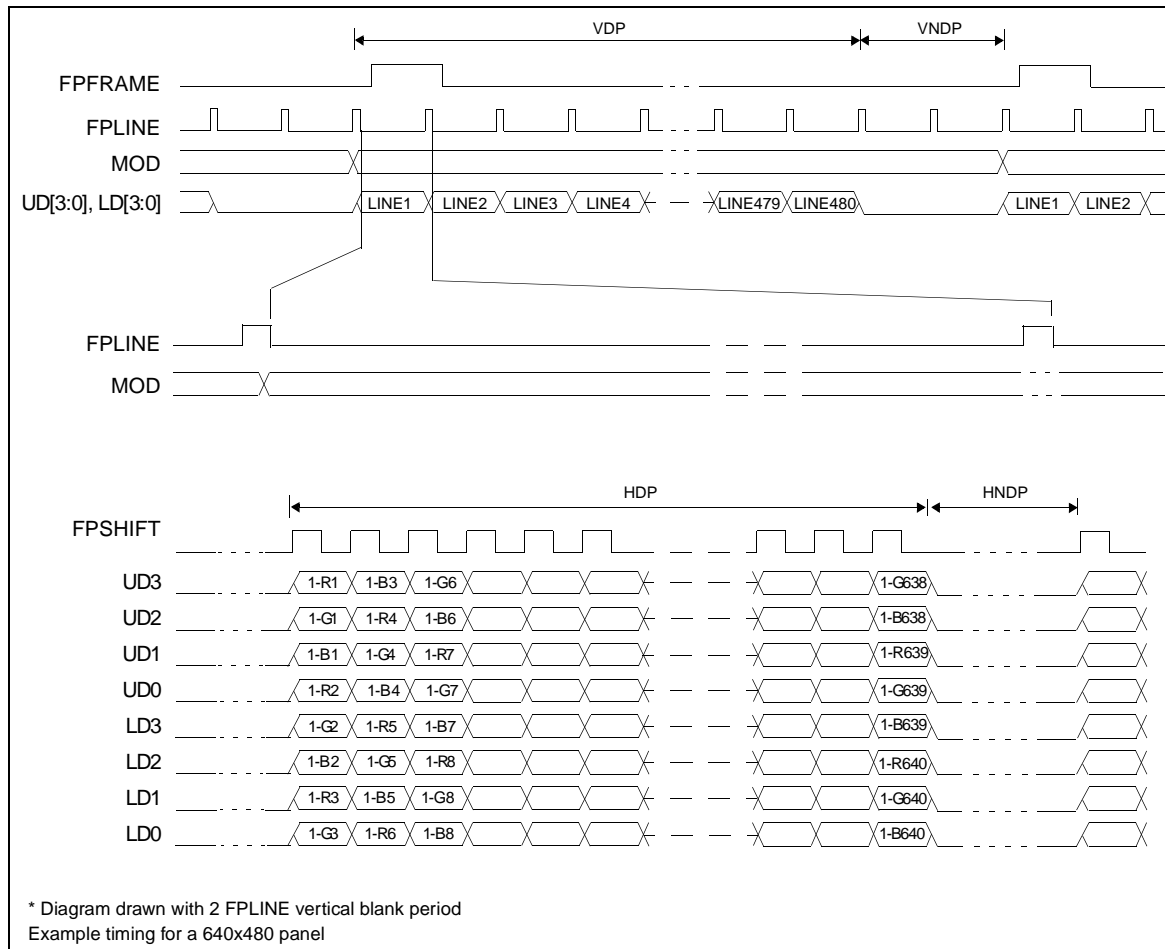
VDP
VNDP
FPFRAME
FPLINE
MOD
UD[3:0], LD[3:0]
LINE1 LINE2 LINE3 LINE4 LINE479 LINE480 LINE1 LINE2

FPLINE
MOD

HDP
HNDP
FPSHIFT
UD3 1-R1 1-B3 1-G6 1-G638
UD2 1-G1 1-R4 1-B6 1-B638
UD1 1-B1 1-G4 1-R7 1-R639
UD0 1-R2 1-B4 1-G7 1-G639
LD3 1-G2 1-R5 1-B7 1-B639
LD2 1-B2 1-G5 1-R8 1-R640
LD1 1-R3 1-B5 1-G8 1-G640
LD0 1-G3 1-R6 1-B8 1-B640

* Diagram drawn with 2 FPLINE vertical blank period
Example timing for a 640x480 panel